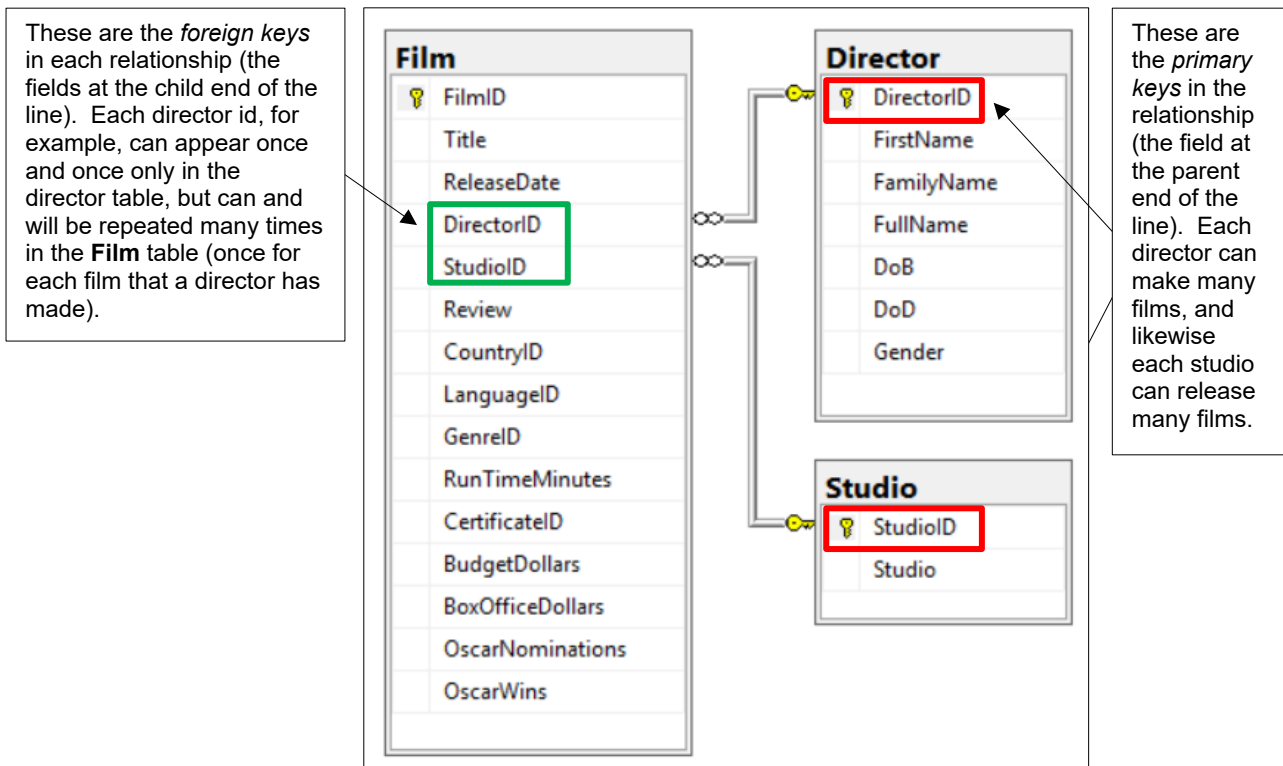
These are the *foreign keys* in each relationship (the fields at the child end of the line). Each director id, for example, can appear once and once only in the director table, but can and will be repeated many times in the **Film** table (once for each film that a director has made).

Film

FilmID
Title
ReleaseDate
DirectorID
StudioID
Review
CountryID
LanguageID
GenreID
RunTimeMinutes
CertificateID
BudgetDollars
BoxOfficeDollars
OscarNominations
OscarWins

Director

DirectorID
FirstName
FamilyName
FullName
DoB
DoD
Gender

Studio

StudioID
Studio

These are the *primary keys* in the relationship (the field at the parent end of the line). Each director can make many films, and likewise each studio can release many films.